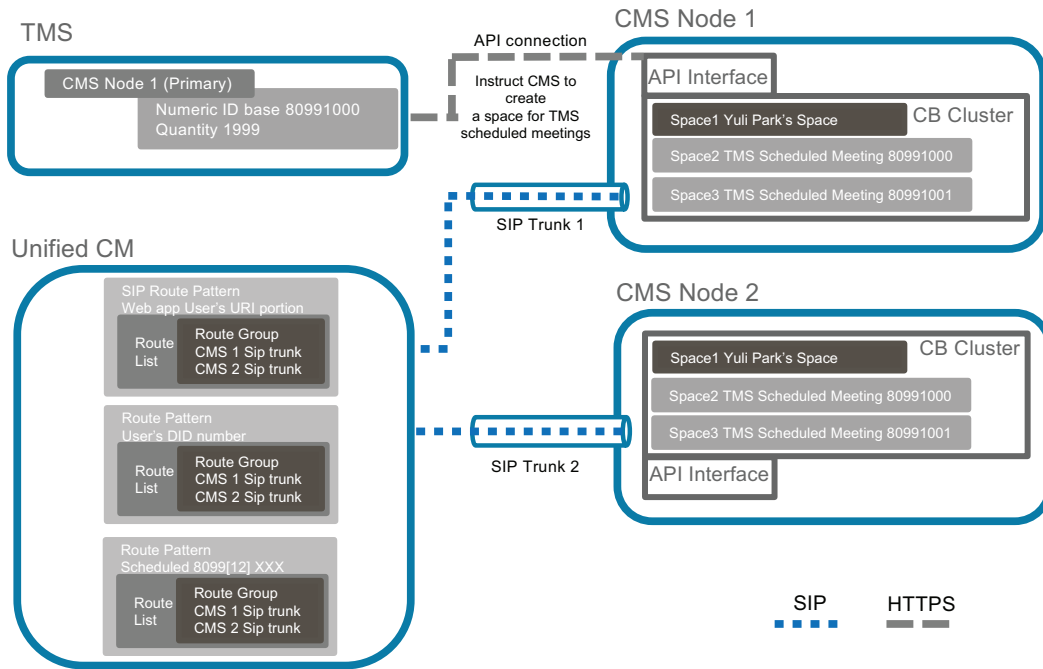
TMS

CMS Node 1 (Primary)

Numeric ID base 80991000
Quantity 1999

API connection

Instruct CMS to create a space for TMS scheduled meetings

CMS Node 1

API Interface

Space1 Yuli Park's Space

CB Cluster

Space2 TMS Scheduled Meeting 80991000

Space3 TMS Scheduled Meeting 80991001

SIP Trunk 1

Unified CM

SIP Route Pattern
Web app User's URI portion

Route List

Route Group
CMS 1 Sip trunk
CMS 2 Sip trunk

Route Pattern
User's DID number

Route List

Route Group
CMS 1 Sip trunk
CMS 2 Sip trunk

Route Pattern
Scheduled 8099[12] XXX

Route List

Route Group
CMS 1 Sip trunk
CMS 2 Sip trunk

CMS Node 2

Space1 Yuli Park's Space

CB Cluster

Space2 TMS Scheduled Meeting 80991000

Space3 TMS Scheduled Meeting 80991001

API Interface

SIP Trunk 2

SIP

HTTPS